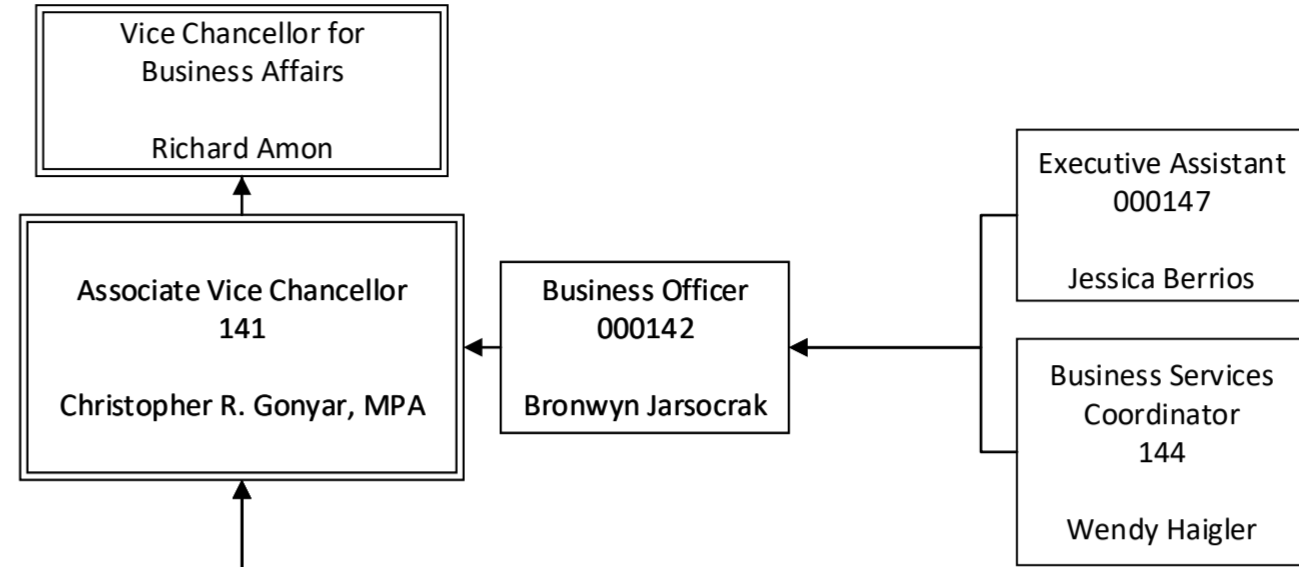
Vice Chancellor for Business Affairs

Richard Amon

Associate Vice Chancellor 141

Christopher R. Gonyar, MPA

Business Officer 000142

Bronwyn Jarsocrak

Executive Assistant 000147

Jessica Berrios

Business Services Coordinator 144

Wendy Haigler